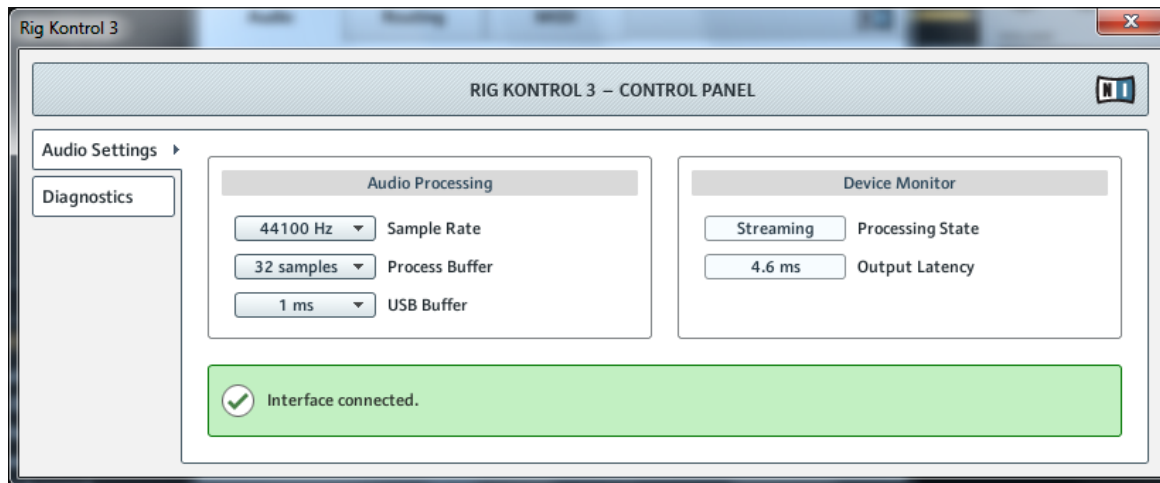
Rig Kontrol 3

RIG KONTROL 3 – CONTROL PANEL

NI

Audio Settings

Diagnostics

Audio Processing

44100 Hz Sample Rate

32 samples Process Buffer

1 ms USB Buffer

Device Monitor

Streaming Processing State

4.6 ms Output Latency

Interface connected.